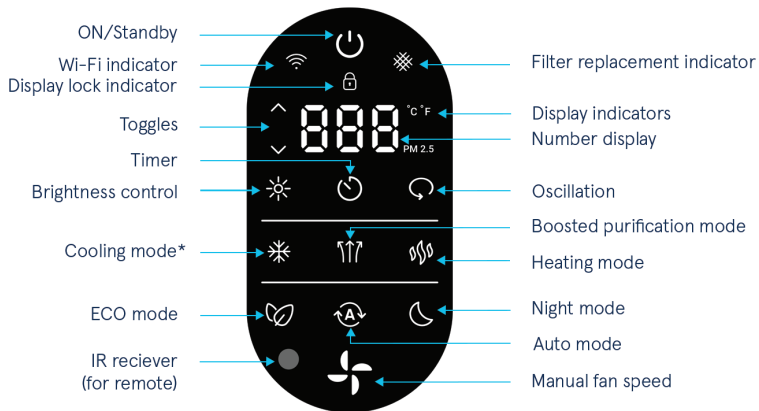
ON/Standby
Wi-Fi indicator
Display lock indicator
Toggles
Timer
Brightness control
Cooling mode*
ECO mode
IR reciever (for remote)

Filter replacement indicator
Display indicators
Number display
Oscillation
Boosted purification mode
Heating mode
Night mode
Auto mode
Manual fan speed

888
°C °F
PM 2.5
A